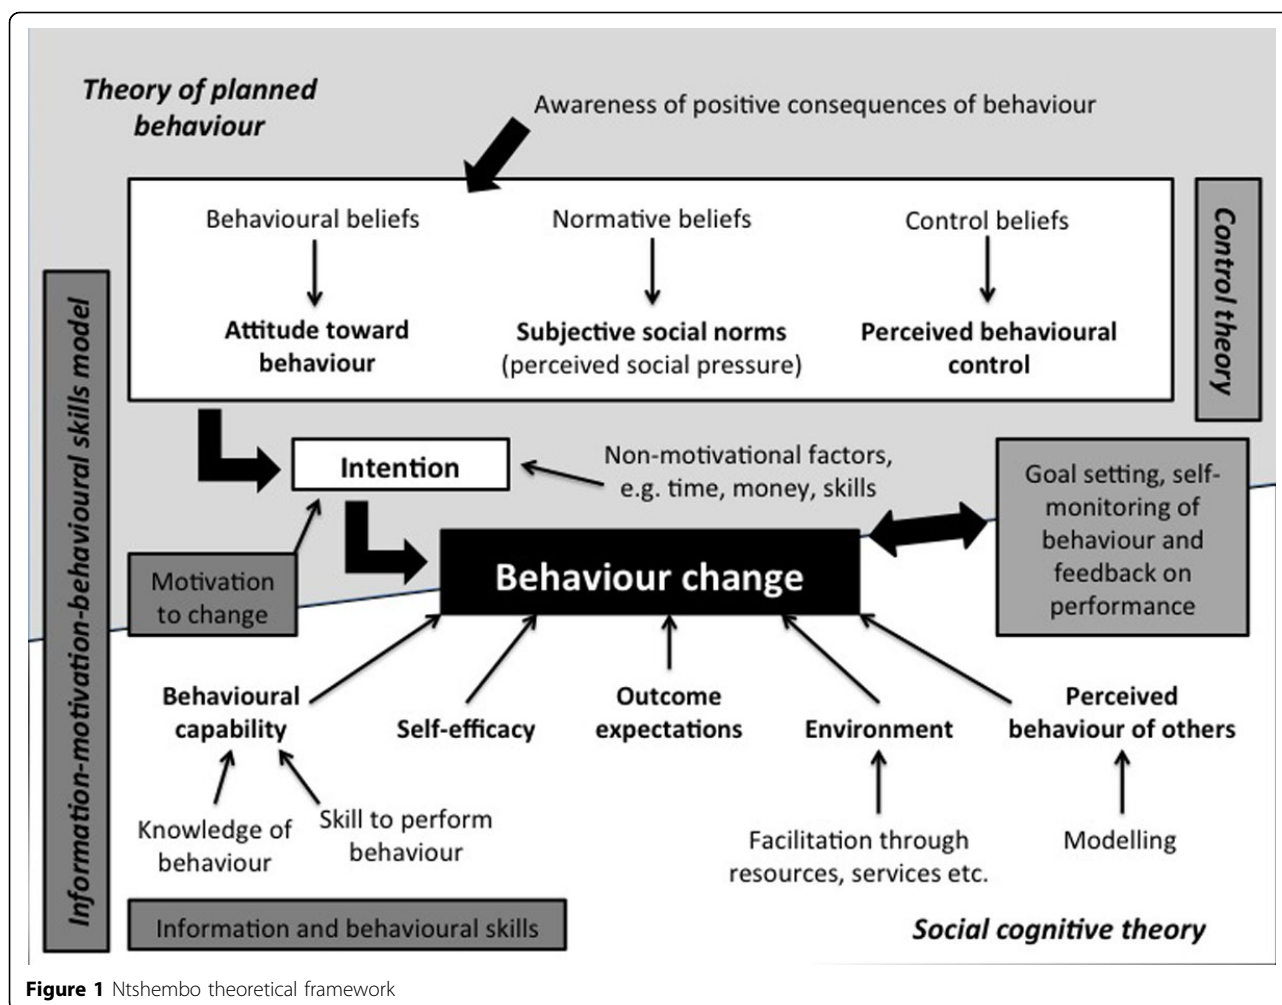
Theory of planned behaviour

Awareness of positive consequences of behaviour

Behavioural beliefs

Attitude toward behaviour

Normative beliefs

Subjective social norms (perceived social pressure)

Control beliefs

Perceived behavioural control

Control theory

Information-motivation-behavioural skills model

Intention

Non-motivational factors, e.g. time, money, skills

Goal setting, self-monitoring of behaviour and feedback on performance

Motivation to change

Behaviour change

Behavioural capability

Self-efficacy

Outcome expectations

Environment

Perceived behaviour of others

Knowledge of behaviour

Skill to perform behaviour

Facilitation through resources, services etc.

Modelling

Information and behavioural skills

Social cognitive theory

**Figure 1** Ntshembo theoretical framework